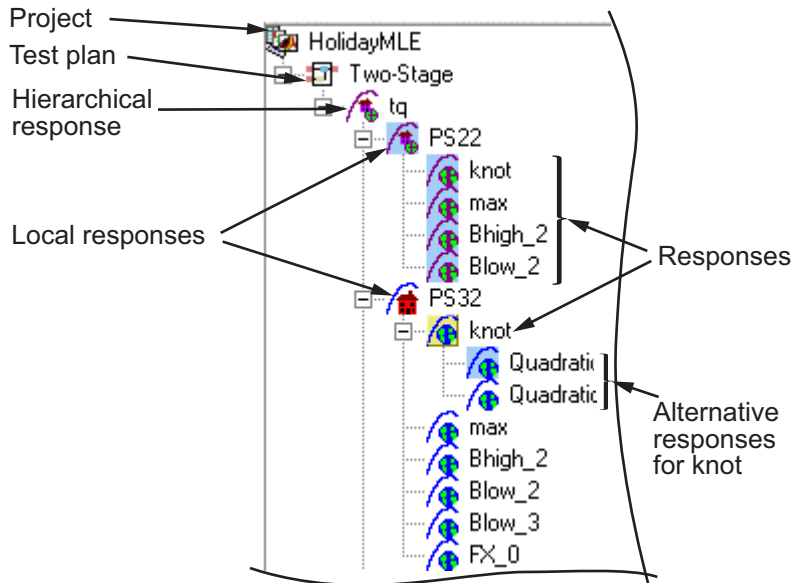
Project
Test plan
Hierarchical response
Local responses
HolidayMLE
Two-Stage
tq
PS22
knot
max
Bhigh_2
Blow_2
PS32
knot
Quadratic
Quadratic
max
Bhigh_2
Blow_2
Blow_3
FX_0
Responses
Alternative responses for knot